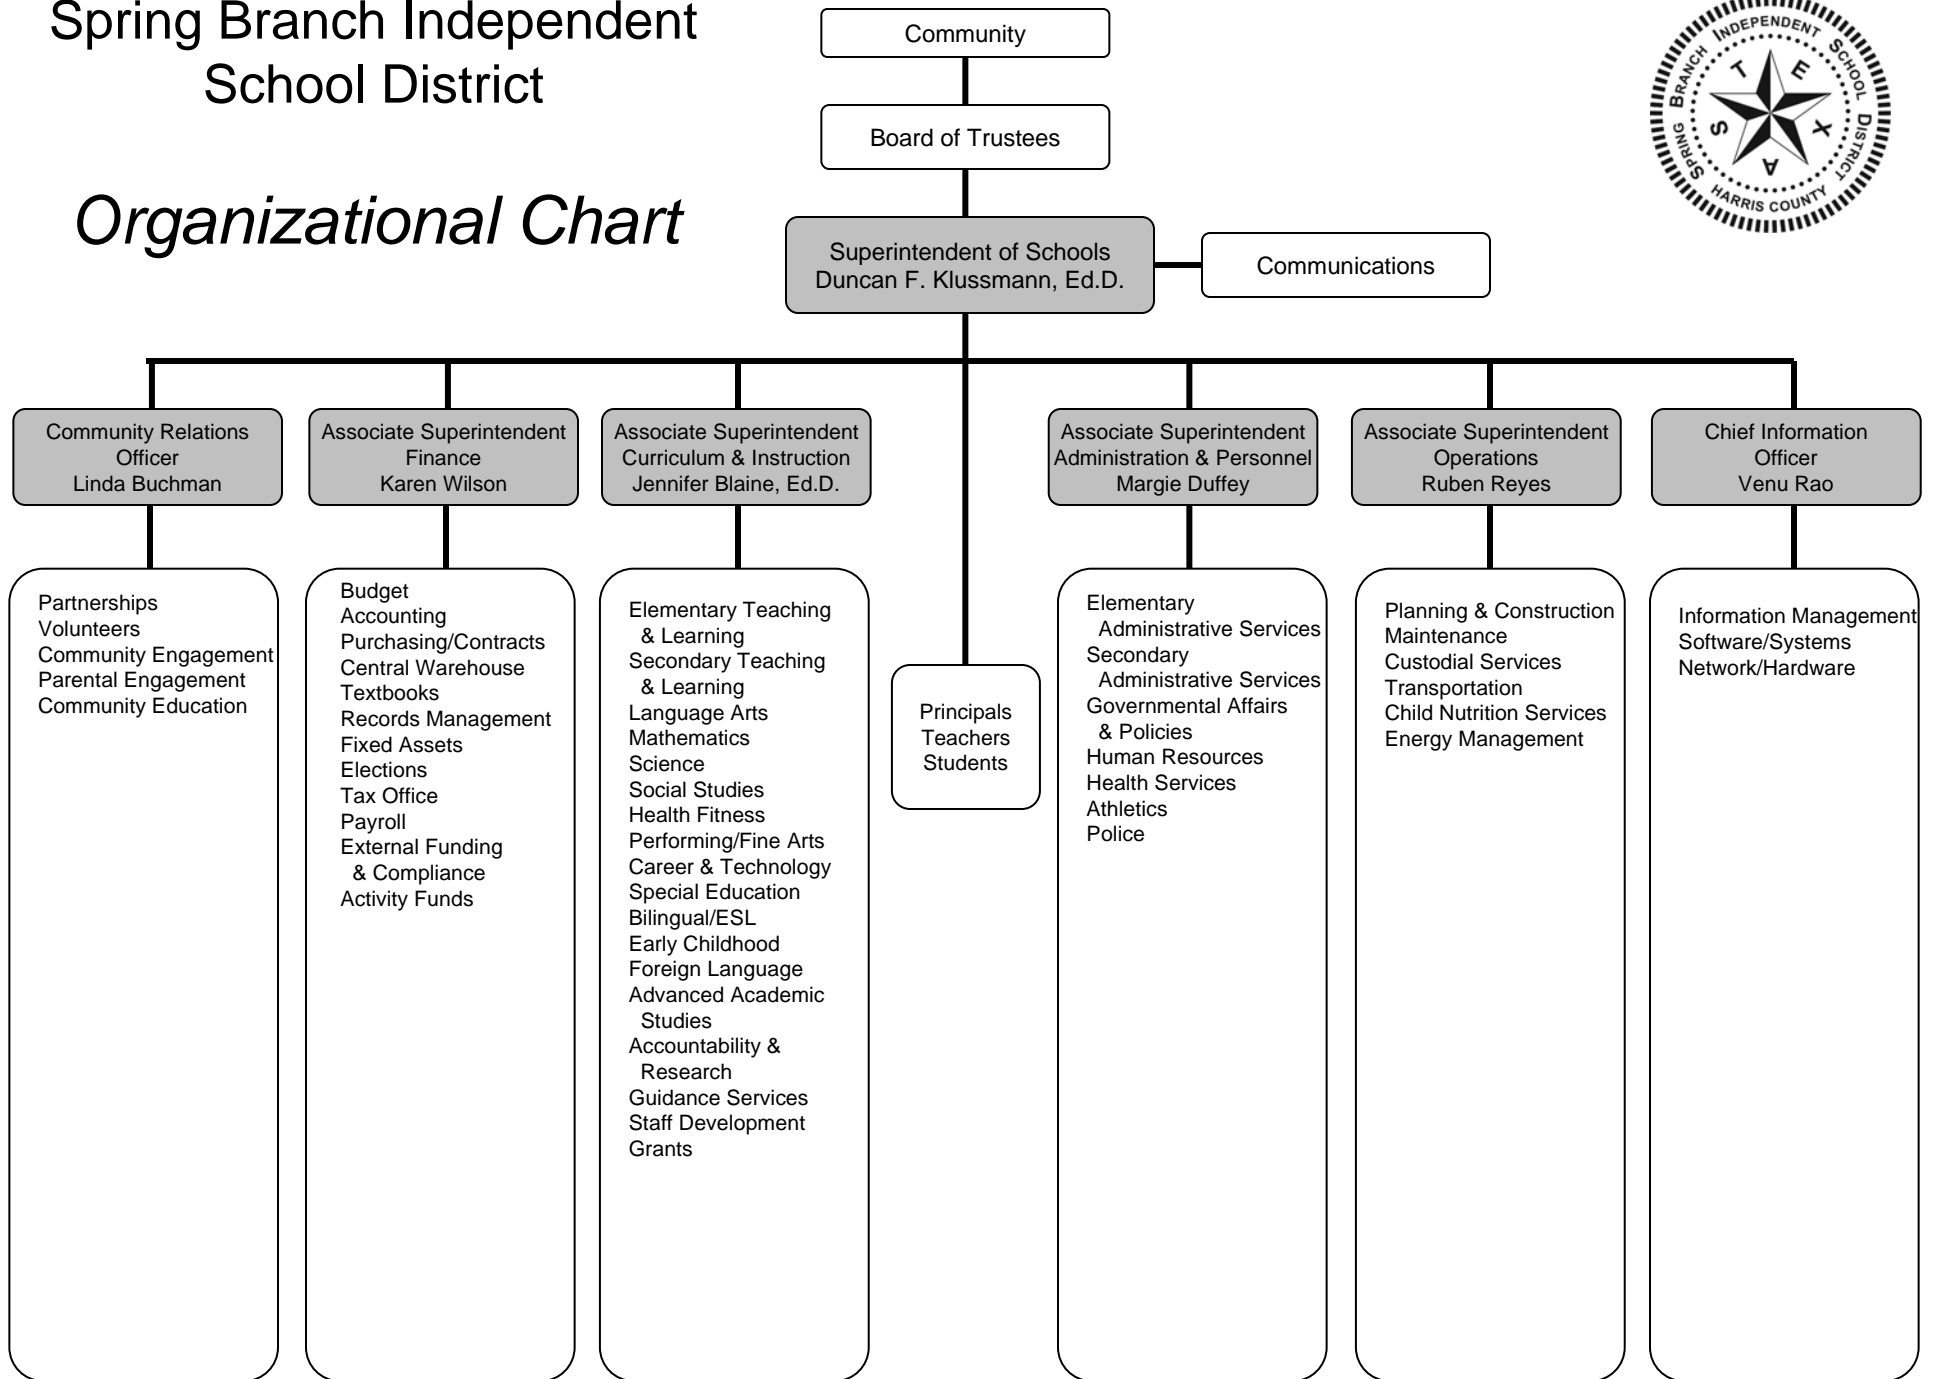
Spring Branch Independent School District

Organizational Chart

Community

Board of Trustees

Superintendent of Schools
Duncan F. Klussmann, Ed.D.

Communications

SPRING BRANCH INDEPENDENT SCHOOL DISTRICT
T E X A S
HARRIS COUNTY

Community Relations Officer
Linda Buchman

Partnerships
Volunteers
Community Engagement
Parental Engagement
Community Education

Associate Superintendent
Finance
Karen Wilson

Budget
Accounting
Purchasing/Contracts
Central Warehouse
Textbooks
Records Management
Fixed Assets
Elections
Tax Office
Payroll
External Funding & Compliance
Activity Funds

Associate Superintendent
Curriculum & Instruction
Jennifer Blaine, Ed.D.

Elementary Teaching & Learning
Secondary Teaching & Learning
Language Arts
Mathematics
Science
Social Studies
Health Fitness
Performing/Fine Arts
Career & Technology
Special Education
Bilingual/ESL
Early Childhood
Foreign Language
Advanced Academic Studies
Accountability & Research
Guidance Services
Staff Development
Grants

Principals
Teachers
Students

Associate Superintendent
Administration & Personnel
Margie Duffey

Elementary Administrative Services
Secondary Administrative Services
Governmental Affairs & Policies
Human Resources
Health Services
Athletics
Police

Associate Superintendent
Operations
Ruben Reyes

Planning & Construction
Maintenance
Custodial Services
Transportation
Child Nutrition Services
Energy Management

Chief Information Officer
Venu Rao

Information Management
Software/Systems
Network/Hardware